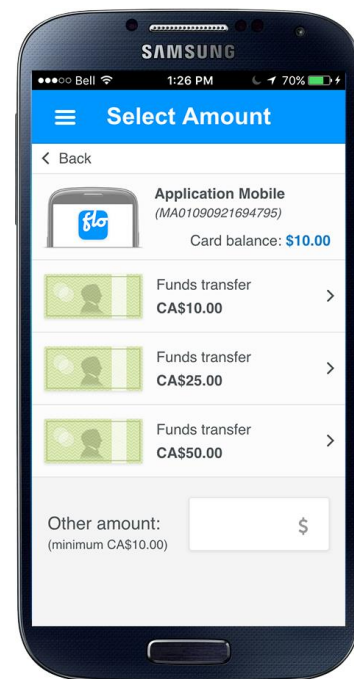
SAMSUNG

●●●○○ Bell

1:26 PM

70%

Select Amount

< Back

flo

Application Mobile

(MA01090921694795)

Card balance: $10.00

Funds transfer

CA$10.00

>

Funds transfer

CA$25.00

>

Funds transfer

CA$50.00

>

Other amount:

(minimum CA$10.00)

$